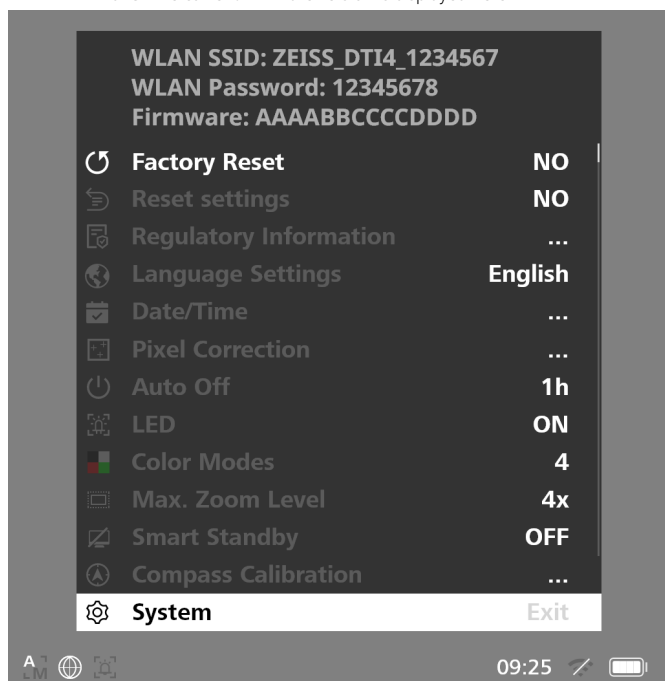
WLAN SSID: ZEISS_DTI4_1234567
WLAN Password: 12345678
Firmware: AAAABBCCCCDDDD

| | |
|---|---|
| Factory Reset | NO |
| Reset settings | NO |
| Regulatory Information | ... |
| Language Settings | English |
| Date/Time | ... |
| Pixel Correction | ... |
| Auto Off | 1h |
| LED | ON |
| Color Modes | 4 |
| Max. Zoom Level | 4x |
| Smart Standby | OFF |
| Compass Calibration | ... |
| System | Exit |

A M

09:25